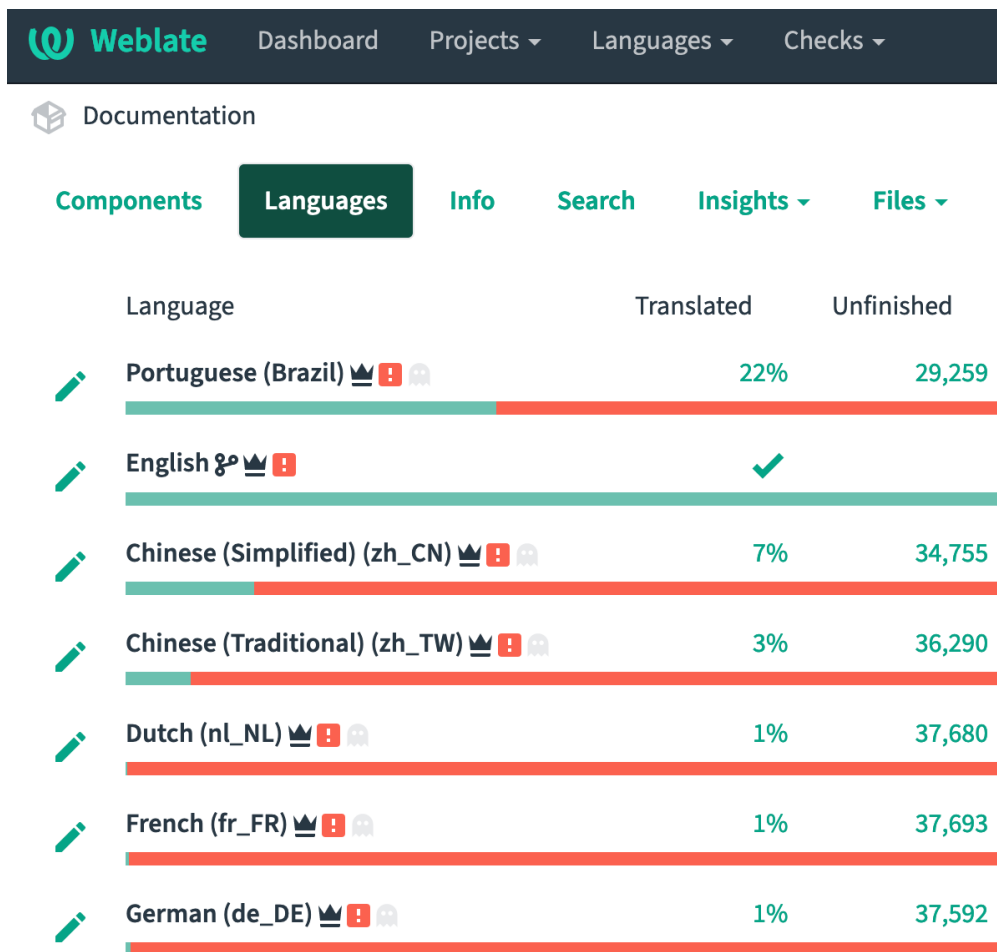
Weblate Dashboard Projects Languages Checks

Documentation

Components Languages Info Search Insights Files

| Language | Translated | Unfinished |
|---|---|---|
| Portuguese (Brazil) | 22% | 29,259 |
| English | | |
| Chinese (Simplified) (zh_CN) | 7% | 34,755 |
| Chinese (Traditional) (zh_TW) | 3% | 36,290 |
| Dutch (nl_NL) | 1% | 37,680 |
| French (fr_FR) | 1% | 37,693 |
| German (de_DE) | 1% | 37,592 |